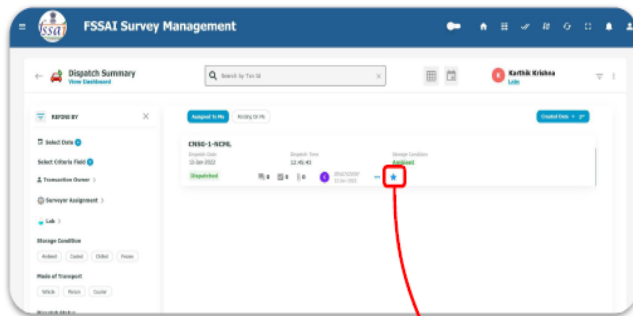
fssai FSSAI Survey Management

Dispatch Summary
View Dashboard

Search by Txn Id

K Karthik Krishna
Lab

REFINE BY

Select Date

Select Criteria Field

Transaction Owner >

Surveyor Assignment >

Lab >

Storage Condition

Ambient Cooled Chilled Frozen

Mode of Transport

Vehicle Person Courier

Assigned to Me Pending On Me

Created Date

CNSG-1-SCHL

Dispatch Date
13-Jan-2022

Dispatch Time
12:45:43

Storage Condition
Ambient

Dispatched

0 0 0

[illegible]
13-Jan-2022